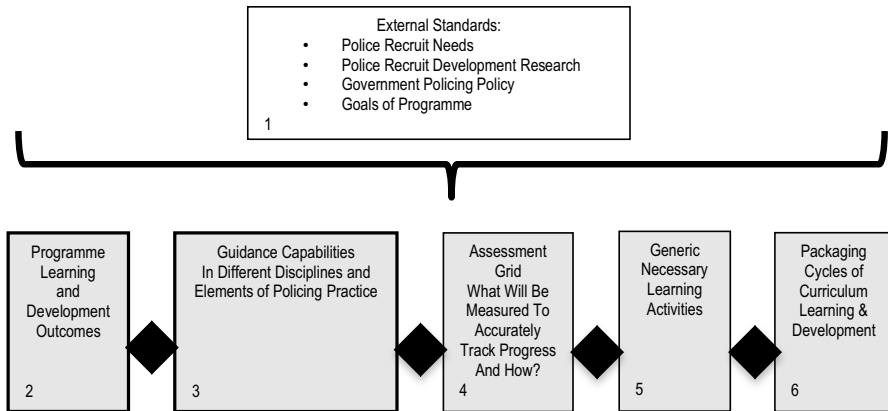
External Standards:

- Police Recruit Needs
- Police Recruit Development Research
- Government Policing Policy
- Goals of Programme

1

Programme Learning and Development Outcomes

2

Guidance Capabilities In Different Disciplines and Elements of Policing Practice

3

Assessment Grid What Will Be Measured To Accurately Track Progress And How?

4

Generic Necessary Learning Activities

5

Packaging Cycles of Curriculum Learning & Development

6